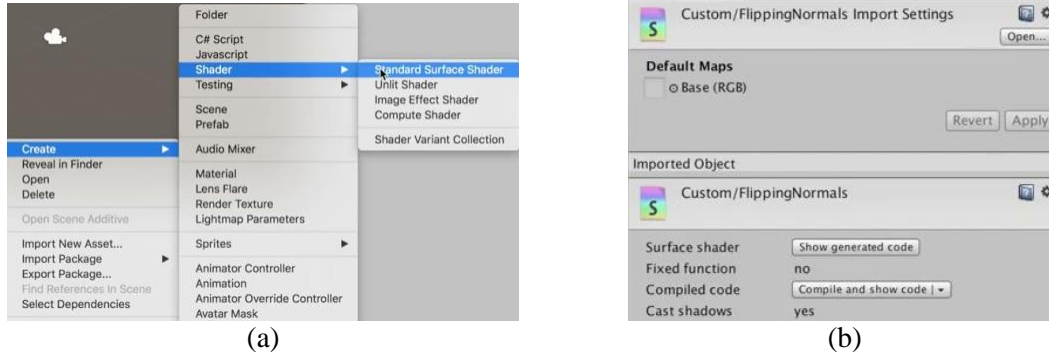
Create
Reveal in Finder
Open
Delete

Open Scene Additive

Import New Asset...
Import Package
Export Package...
Find References In Scene
Select Dependencies

Folder

C# Script
Javascript
Shader
Testing

Scene
Prefab

Audio Mixer

Material
Lens Flare
Render Texture
Lightmap Parameters

Sprites

Animator Controller
Animation
Animator Override Controller
Avatar Mask

Standard Surface Shader
Unlit Shader
Image Effect Shader
Compute Shader

Shader Variant Collection

(a)

S Custom/FlippingNormals Import Settings
Open...

Default Maps
Base (RGB)

Revert Apply

Imported Object

S Custom/FlippingNormals

Surface shader Show generated code
Fixed function no
Compiled code Compile and show code
Cast shadows yes

(b)